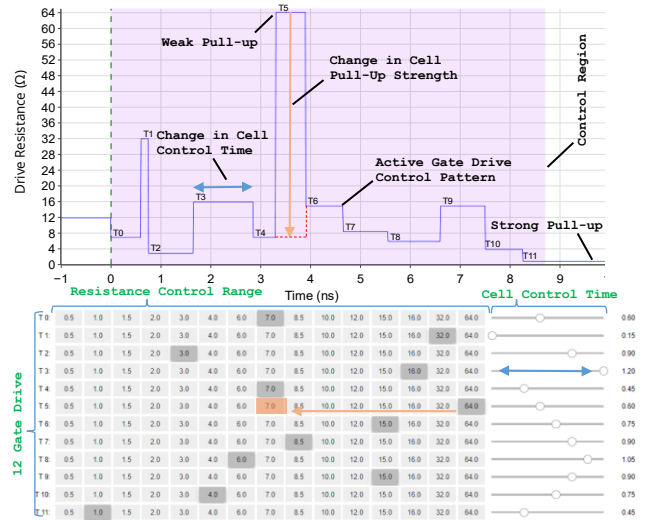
Drive Resistance (Ω)

64
60
56
52
48
44
40
36
32
28
24
20
16
12
8
4
0

−1 0 1 2 3 4 5 6 7 8 9

Time (ns)

T0 T1 T2 T3 T4 T5 T6 T7 T8 T9 T10 T11

Weak Pull-up

Change in Cell Pull-Up Strength

Control Region

Change in Cell Control Time

Active Gate Drive Control Pattern

Strong Pull-up

Resistance Control Range

Cell Control Time

12 Gate Drive

| | | | | | | | | | | | | | | | | |
|---|---|---|---|---|---|---|---|---|---|---|---|---|---|---|---|---|
| T0: | 0.5 | 1.0 | 1.5 | 2.0 | 3.0 | 4.0 | 6.0 | 7.0 | 8.5 | 10.0 | 12.0 | 15.0 | 16.0 | 32.0 | 64.0 | 0.60 |
| T1: | 0.5 | 1.0 | 1.5 | 2.0 | 3.0 | 4.0 | 6.0 | 7.0 | 8.5 | 10.0 | 12.0 | 15.0 | 16.0 | 32.0 | 64.0 | 0.15 |
| T2: | 0.5 | 1.0 | 1.5 | 2.0 | 3.0 | 4.0 | 6.0 | 7.0 | 8.5 | 10.0 | 12.0 | 15.0 | 16.0 | 32.0 | 64.0 | 0.90 |
| T3: | 0.5 | 1.0 | 1.5 | 2.0 | 3.0 | 4.0 | 6.0 | 7.0 | 8.5 | 10.0 | 12.0 | 15.0 | 16.0 | 32.0 | 64.0 | 1.20 |
| T4: | 0.5 | 1.0 | 1.5 | 2.0 | 3.0 | 4.0 | 6.0 | 7.0 | 8.5 | 10.0 | 12.0 | 15.0 | 16.0 | 32.0 | 64.0 | 0.45 |
| T5: | 0.5 | 1.0 | 1.5 | 2.0 | 3.0 | 4.0 | 6.0 | 7.0 | 8.5 | 10.0 | 12.0 | 15.0 | 16.0 | 32.0 | 64.0 | 0.60 |
| T6: | 0.5 | 1.0 | 1.5 | 2.0 | 3.0 | 4.0 | 6.0 | 7.0 | 8.5 | 10.0 | 12.0 | 15.0 | 16.0 | 32.0 | 64.0 | 0.75 |
| T7: | 0.5 | 1.0 | 1.5 | 2.0 | 3.0 | 4.0 | 6.0 | 7.0 | 8.5 | 10.0 | 12.0 | 15.0 | 16.0 | 32.0 | 64.0 | 0.90 |
| T8: | 0.5 | 1.0 | 1.5 | 2.0 | 3.0 | 4.0 | 6.0 | 7.0 | 8.5 | 10.0 | 12.0 | 15.0 | 16.0 | 32.0 | 64.0 | 1.05 |
| T9: | 0.5 | 1.0 | 1.5 | 2.0 | 3.0 | 4.0 | 6.0 | 7.0 | 8.5 | 10.0 | 12.0 | 15.0 | 16.0 | 32.0 | 64.0 | 0.90 |
| T10: | 0.5 | 1.0 | 1.5 | 2.0 | 3.0 | 4.0 | 6.0 | 7.0 | 8.5 | 10.0 | 12.0 | 15.0 | 16.0 | 32.0 | 64.0 | 0.75 |
| T11: | 0.5 | 1.0 | 1.5 | 2.0 | 3.0 | 4.0 | 6.0 | 7.0 | 8.5 | 10.0 | 12.0 | 15.0 | 16.0 | 32.0 | 64.0 | 0.45 |